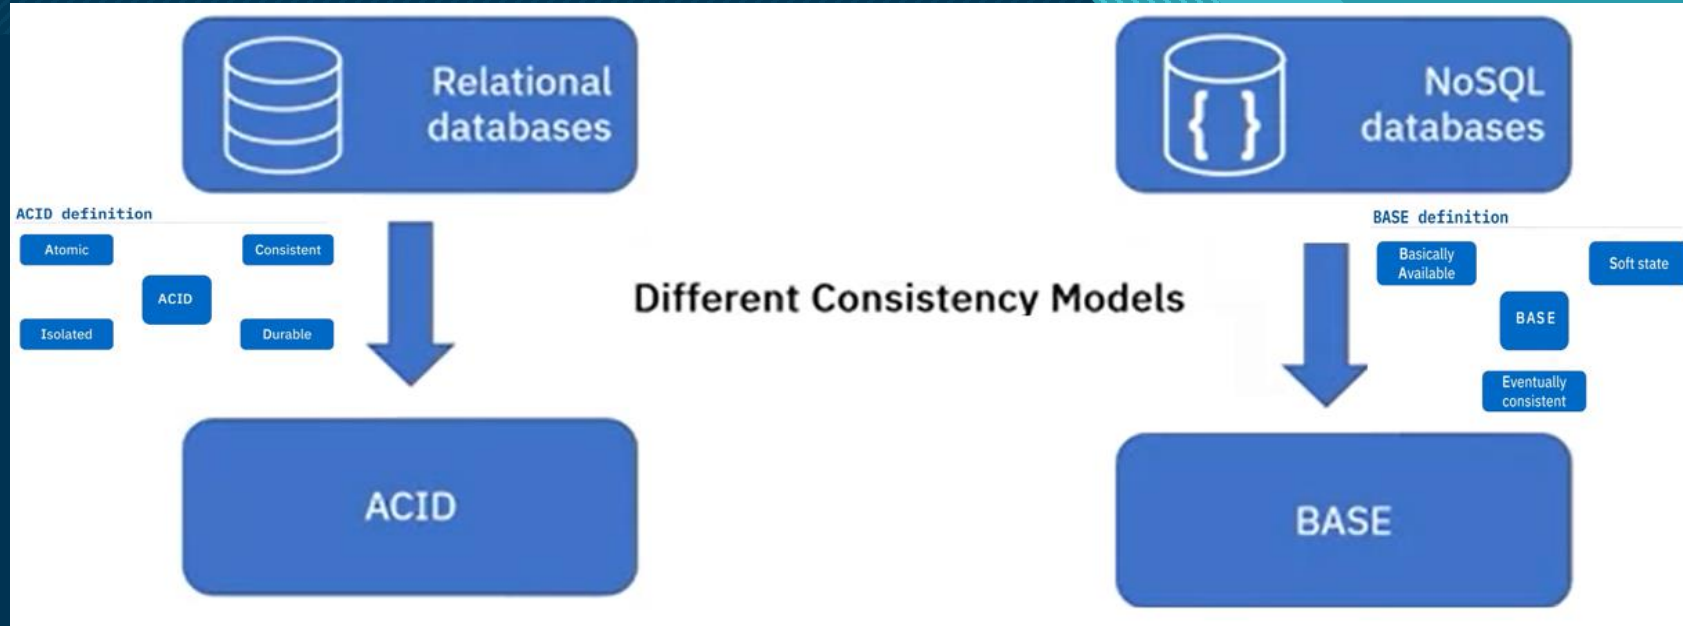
Relational databases

NoSQL databases

{ }

ACID definition

Atomic

Consistent

ACID

Isolated

Durable

Different Consistency Models

BASE definition

Basically Available

Soft state

BASE

Eventually consistent

ACID

BASE